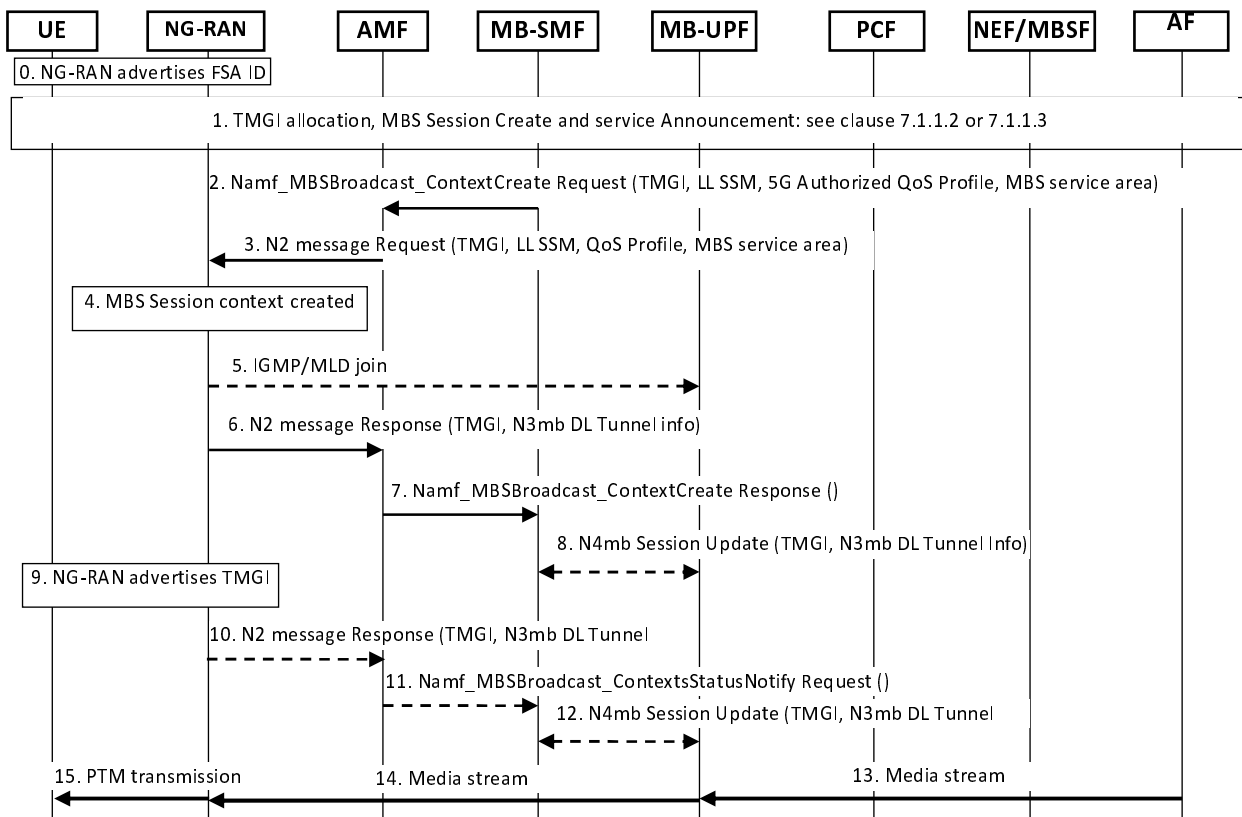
UE
NG-RAN
AMF
MB-SMF
MB-UPF
PCF
NEF/MBSF
AF

0. NG-RAN advertises FSA ID

1. TMGI allocation, MBS Session Create and service Announcement: see clause 7.1.1.2 or 7.1.1.3

2. Namf_MBSBroadcast_ContextCreate Request (TMGI, LL SSM, 5G Authorized QoS Profile, MBS service area)

3. N2 message Request (TMGI, LL SSM, QoS Profile, MBS service area)

4. MBS Session context created

5. IGMP/MLD join

6. N2 message Response (TMGI, N3mb DL Tunnel info)

7. Namf_MBSBroadcast_ContextCreate Response ()

8. N4mb Session Update (TMGI, N3mb DL Tunnel Info)

9. NG-RAN advertises TMGI

10. N2 message Response (TMGI, N3mb DL Tunnel

11. Namf_MBSBroadcast_ContextsStatusNotify Request ()

12. N4mb Session Update (TMGI, N3mb DL Tunnel

15. PTM transmission

14. Media stream

13. Media stream